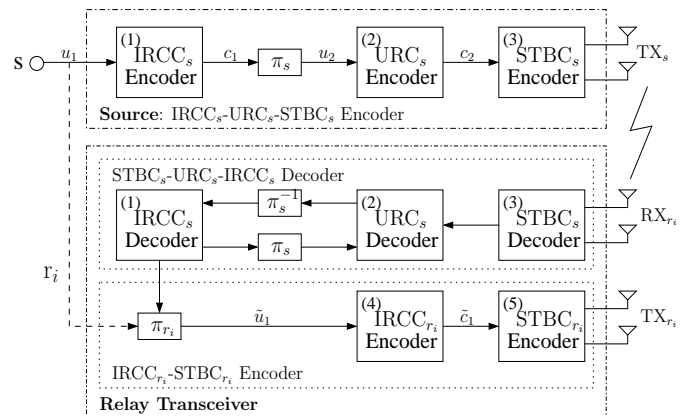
s $u_1$ (1) $\text{IRCC}_s$ Encoder $c_1$ $\pi_s$ $u_2$ (2) $\text{URC}_s$ Encoder $c_2$ (3) $\text{STBC}_s$ Encoder $\text{TX}_s$

Source: $\text{IRCC}_s$-$\text{URC}_s$-$\text{STBC}_s$ Encoder

$\text{STBC}_s$-$\text{URC}_s$-$\text{IRCC}_s$ Decoder

(1) $\text{IRCC}_s$ Decoder $\pi_s^{-1}$ $\pi_s$ (2) $\text{URC}_s$ Decoder (3) $\text{STBC}_s$ Decoder $\text{RX}_{r_i}$

$\text{r}_i$

$\pi_{r_i}$ $\tilde{u}_1$ (4) $\text{IRCC}_{r_i}$ Encoder $\tilde{c}_1$ (5) $\text{STBC}_{r_i}$ Encoder $\text{TX}_{r_i}$

$\text{IRCC}_{r_i}$-$\text{STBC}_{r_i}$ Encoder

Relay Transceiver